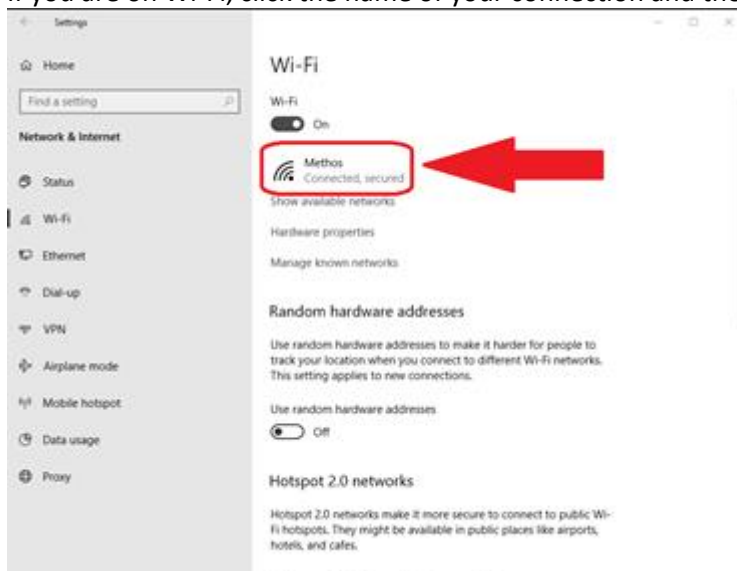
If you are on Wi-Fi, click the name of your connection and the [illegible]

Settings

Home

Find a setting

Network & Internet

Status

Wi-Fi

Ethernet

Dial-up

VPN

Airplane mode

Mobile hotspot

Data usage

Proxy

Wi-Fi

Wi-Fi

On

Methos
Connected, secured

Show available networks

Hardware properties

Manage known networks

Random hardware addresses

Use random hardware addresses to make it harder for people to track your location when you connect to different Wi-Fi networks. This setting applies to new connections.

Use random hardware addresses

Off

Hotspot 2.0 networks

Hotspot 2.0 networks make it more secure to connect to public Wi-Fi hotspots. They might be available in public places like airports, hotels, and cafes.